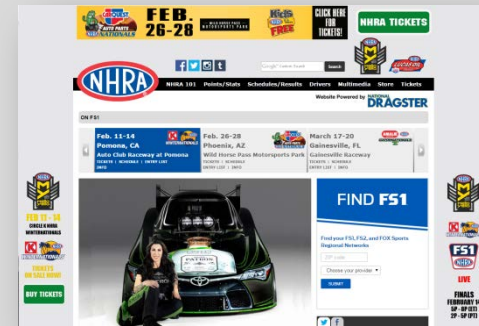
FEB. 26-28
CLICK HERE FOR TICKETS!
NHRA TICKETS
Kids FREE
NHRA
Google Custom Search
Search
NHRA 101
Points/Stats
Schedules/Results
Drivers
Multimedia
Store
Tickets
Website Powered by NATIONAL DRAGSTER
ON FS1
Feb. 11-14
Pomona, CA
Auto Club Raceway at Pomona
Feb. 26-28
Phoenix, AZ
Wild Horse Pass Motorsports Park
March 17-20
Gainesville, FL
Gainesville Raceway
FEB 11-14
TICKETS ON SALE NOW
BUY TICKETS
FIND FS1
Find your FS1, FS2, and FOX Sports Regional Networks
ZIP code
Choose your provider
SUBMIT
FS1
LIVE
FINALS
FEBRUARY 14
5P - 8P (ET)
2P - 5P (PT)